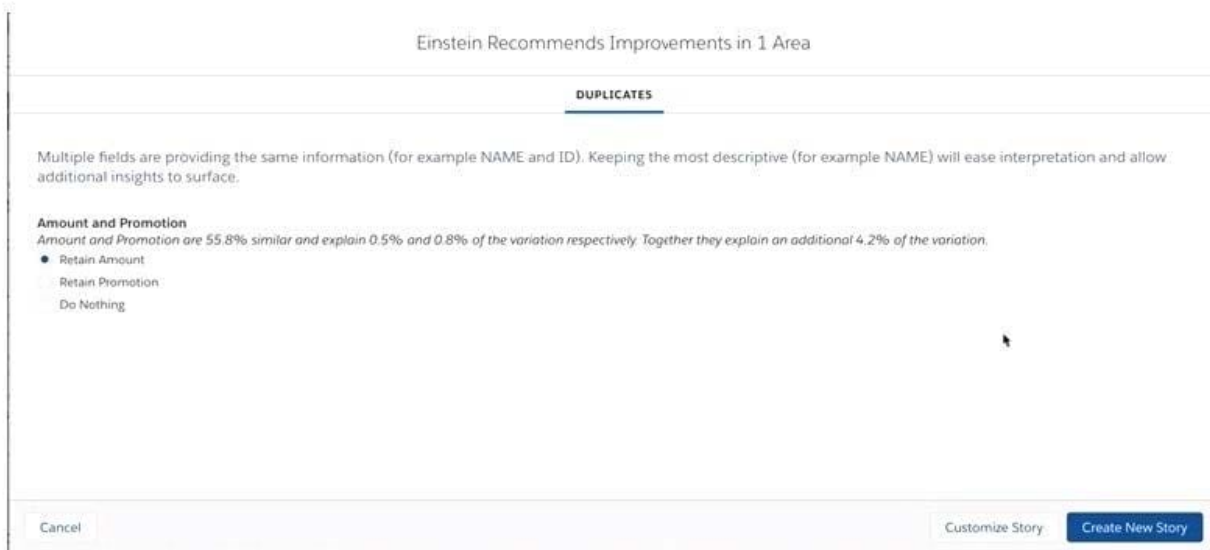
Einstein Recommends Improvements in 1 Area

DUPLICATES

Multiple fields are providing the same information (for example NAME and ID). Keeping the most descriptive (for example NAME) will ease interpretation and allow additional insights to surface.

Amount and Promotion
Amount and Promotion are 55.8% similar and explain 0.5% and 0.8% of the variation respectively. Together they explain an additional 4.2% of the variation.

Retain Amount
Retain Promotion
Do Nothing

Cancel

Customize Story

Create New Story